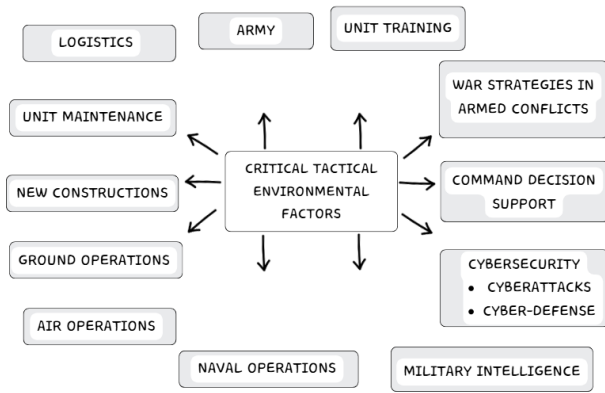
LOGISTICS

ARMY

UNIT TRAINING

WAR STRATEGIES IN ARMED CONFLICTS

UNIT MAINTENANCE

CRITICAL TACTICAL ENVIRONMENTAL FACTORS

NEW CONSTRUCTIONS

COMMAND DECISION SUPPORT

GROUND OPERATIONS

CYBERSECURITY
• CYBERATTACKS
• CYBER-DEFENSE

AIR OPERATIONS

NAVAL OPERATIONS

MILITARY INTELLIGENCE